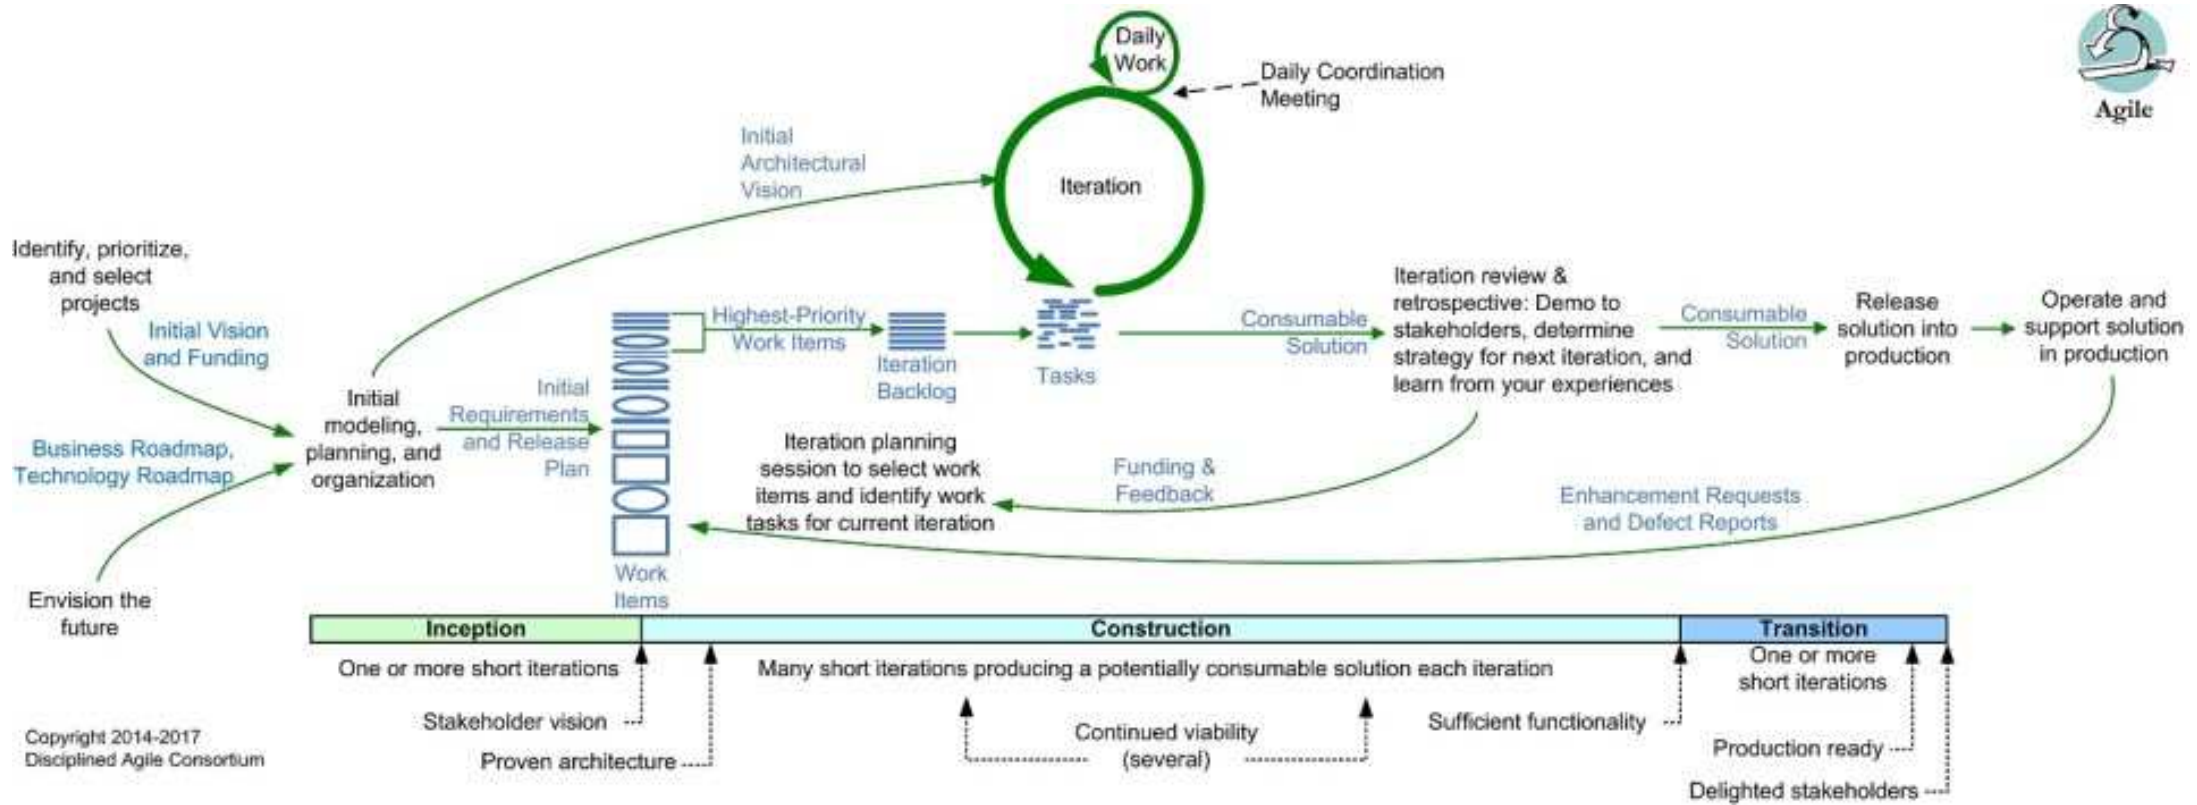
Agile

Daily Work

Daily Coordination Meeting

Iteration

Initial Architectural Vision

Identify, prioritize, and select projects

Initial Vision and Funding

Business Roadmap, Technology Roadmap

Envision the future

Initial modeling, planning, and organization

Initial Requirements and Release Plan

Work Items

Highest-Priority Work Items

Iteration Backlog

Tasks

Consumable Solution

Iteration review & retrospective: Demo to stakeholders, determine strategy for next iteration, and learn from your experiences

Consumable Solution

Release solution into production

Operate and support solution in production

Iteration planning session to select work items and identify work tasks for current iteration

Funding & Feedback

Enhancement Requests and Defect Reports

| Inception | Construction | Transition |
|---|---|---|

One or more short iterations

Many short iterations producing a potentially consumable solution each iteration

One or more short iterations

Stakeholder vision

Proven architecture

Continued viability (several)

Sufficient functionality

Production ready

Delighted stakeholders

Copyright 2014-2017 Disciplined Agile Consortium